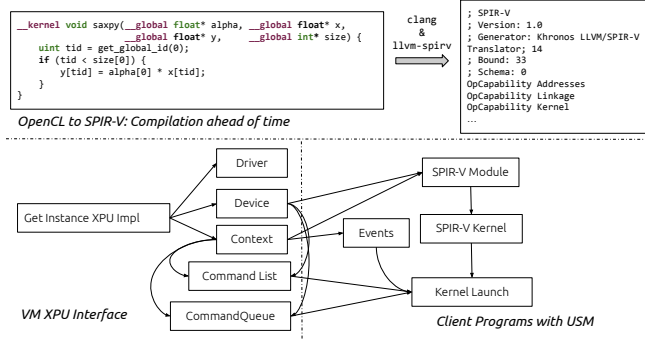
__kernel void saxpy(__global float* alpha, __global float* x,
                    __global float* y,     __global int* size) {
    uint tid = get_global_id(0);
    if (tid < size[0]) {
        y[tid] = alpha[0] * x[tid];
    }
}

OpenCL to SPIR-V: Compilation ahead of time

clang
&
llvm-spirv

; SPIR-V
; Version: 1.0
; Generator: Khronos LLVM/SPIR-V Translator; 14
; Bound: 33
; Schema: 0
OpCapability Addresses
OpCapability Linkage
OpCapability Kernel
...

Driver

Get Instance XPU Impl

Device

Context

Command List

CommandQueue

VM XPU Interface

Events

SPIR-V Module

SPIR-V Kernel

Kernel Launch

Client Programs with USM